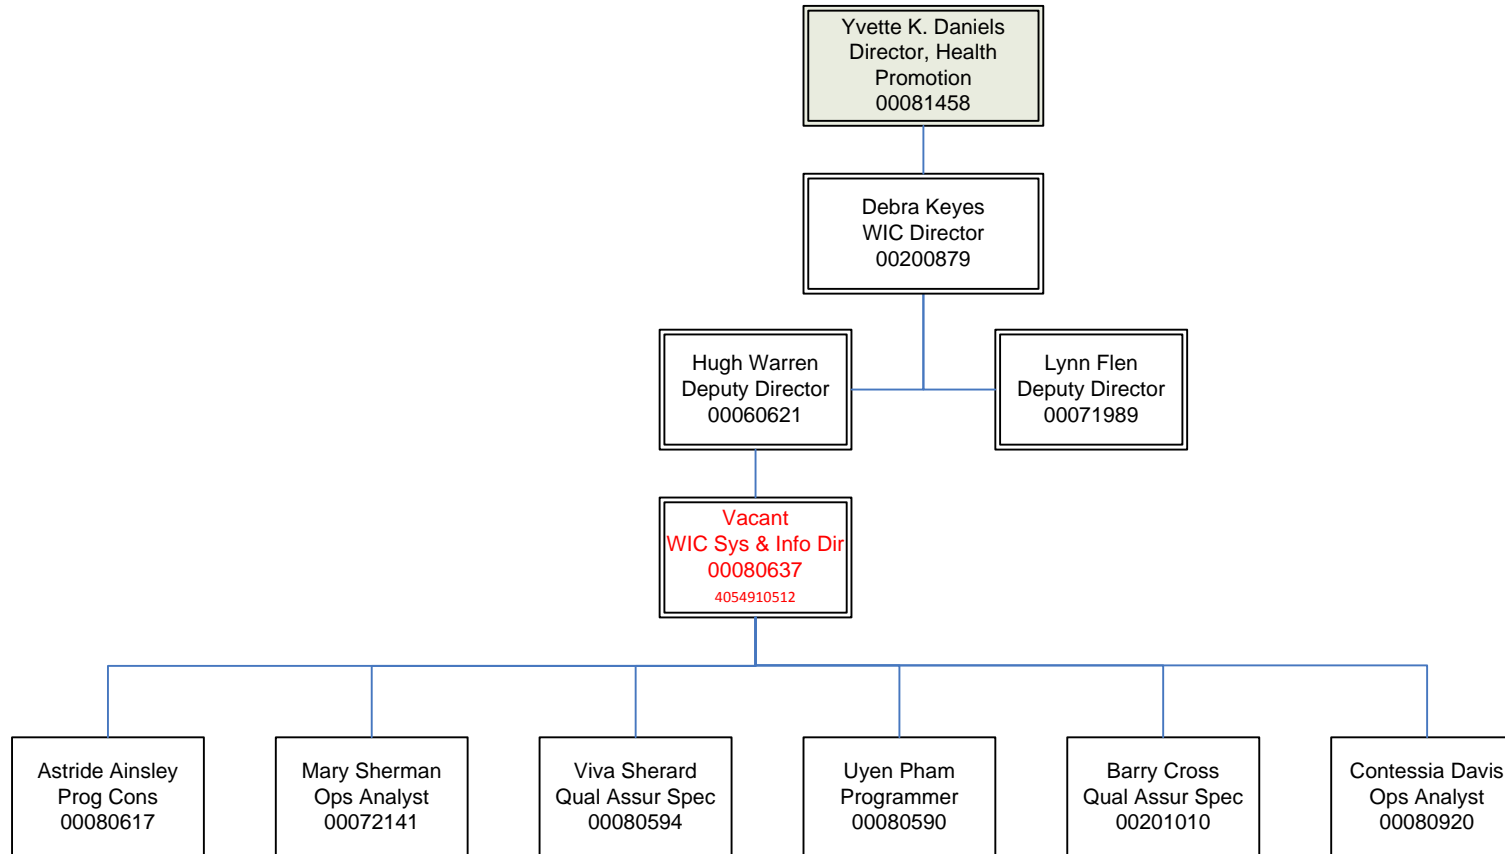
Yvette K. Daniels
Director, Health Promotion
00081458

Debra Keyes
WIC Director
00200879

Hugh Warren
Deputy Director
00060621

Lynn Flen
Deputy Director
00071989

Vacant
WIC Sys & Info Dir
00080637
4054910512

Astride Ainsley
Prog Cons
00080617

Mary Sherman
Ops Analyst
00072141

Viva Sherard
Qual Assur Spec
00080594

Uyen Pham
Programmer
00080590

Barry Cross
Qual Assur Spec
00201010

Contessia Davis
Ops Analyst
00080920